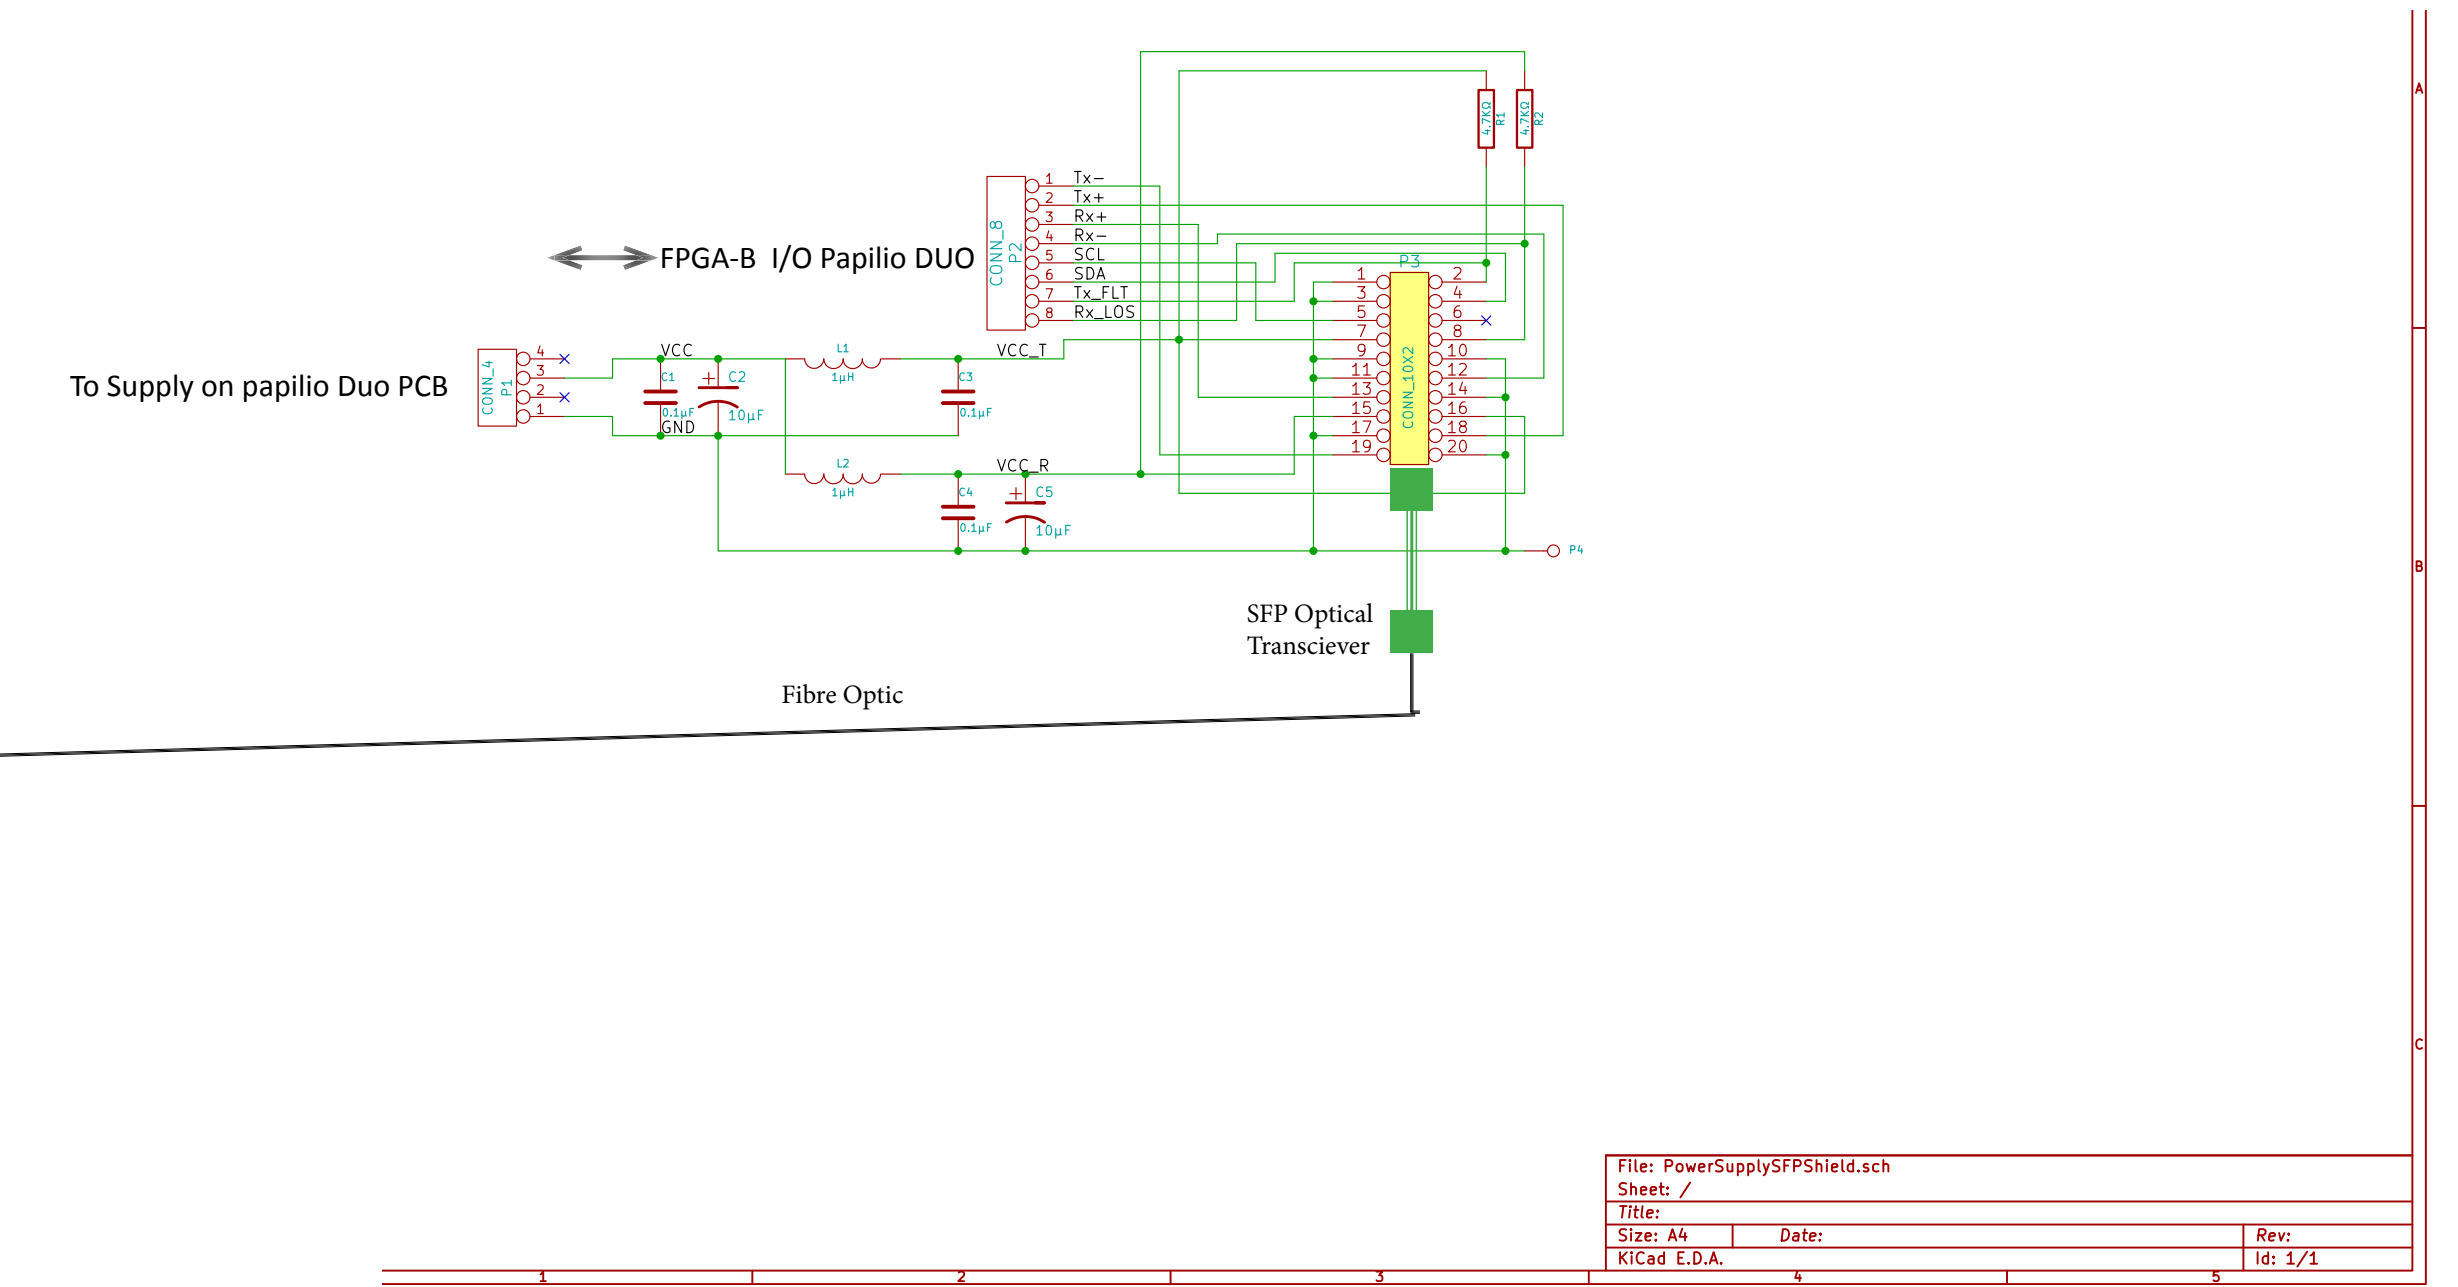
A

4.7KΩ R1
4.7KΩ R2

CONN_8 P2
1 Tx−
2 Tx+
3 Rx+
4 Rx−
5 SCL
6 SDA
7 Tx_FLT
8 Rx_LOS

FPGA-B I/O Papilio DUO

P3
CONN_10X2
1 2
3 4
5 6
7 8
9 10
11 12
13 14
15 16
17 18
19 20

To Supply on papilio Duo PCB

CONN_4 P1
4
3
2
1

VCC
C1 0.1µF
C2 10µF
GND
L1 1µH
C3 0.1µF
VCC_T
L2 1µH
VCC_R
C4 0.1µF
C5 10µF
P4

B

SFP Optical Transciever

Fibre Optic

C

File: PowerSupplySFPShield.sch
Sheet: /
Title:
Size: A4 Date: Rev:
KiCad E.D.A. Id: 1/1

1 2 3 4 5